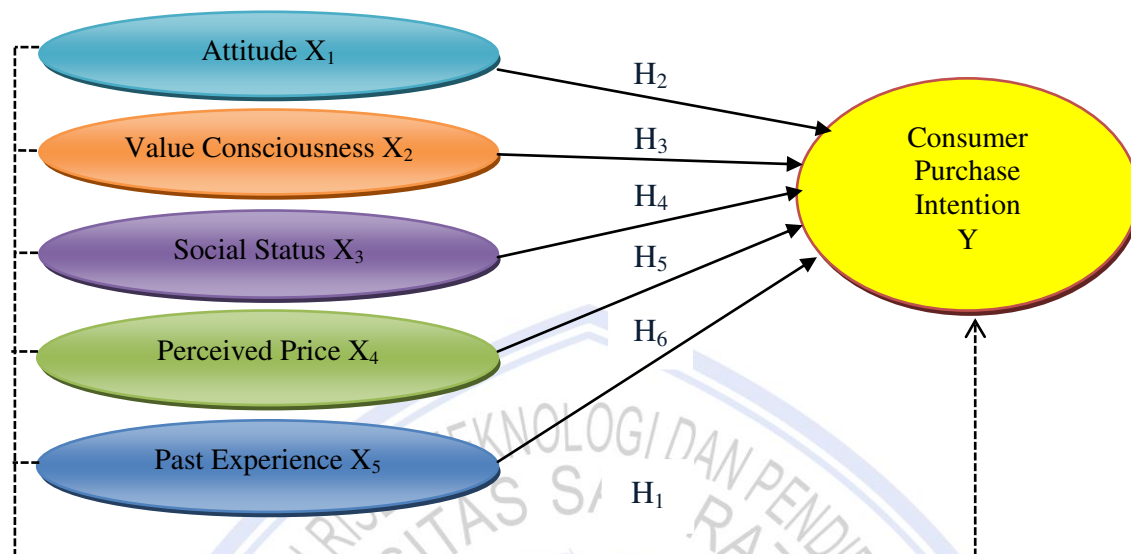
Attitude $X_1$

Value Consciousness $X_2$

Social Status $X_3$

Perceived Price $X_4$

Past Experience $X_5$

$H_2$

$H_3$

$H_4$

$H_5$

$H_6$

$H_1$

Consumer Purchase Intention Y

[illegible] KNOLOGI DAN PENDI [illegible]

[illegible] SITAS S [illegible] RA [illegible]